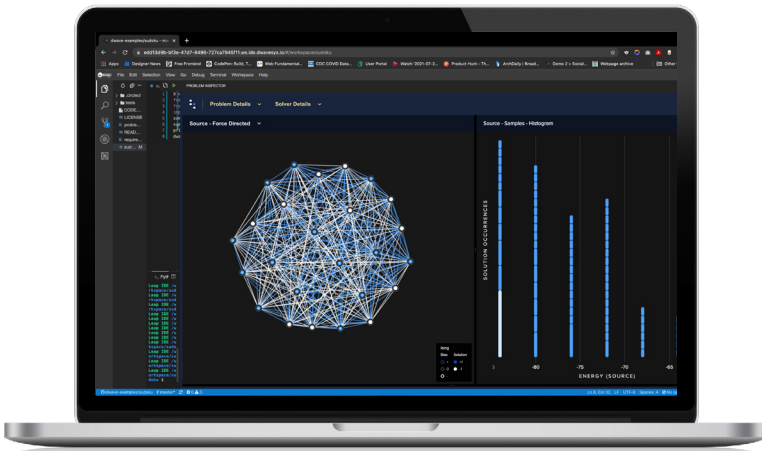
dwave-examples/sudoku
edd13d9b-9f3e-47d7-9496-727ca7945f11.ws.ide.dwavesys.io/#/workspace/sudoku
Apps Designer News Free Frontend CodePen: Build, T... Web Fundamental... CDC COVID Data... User Portal Watch "2021-07-2... Product Hunt – Th... ArchDaily | Broad... Demo 2 + Social... Webpage archive Other
File Edit Selection View Go Debug Terminal Workspace Help
PROBLEM INSPECTOR
.circleci
tests
CODE...
LICENSE
proble...
READ...
require...
sud...
Problem Details
Solver Details
Source - Force Directed
Source - Samples - Histogram
SOLUTION OCCURRENCES
-80
-75
-70
-65
ENERGY (SOURCE)
Ising
Bias
Solution
+1
0
-1
Leap IDE
Leap IDE
Leap IDE
Leap IDE
Leap IDE
Leap IDE
Leap IDE
Leap IDE
Leap IDE
done
dwave-examples/sudoku
Ln 8, Col 52
LF
UTF-8
Spaces: 4